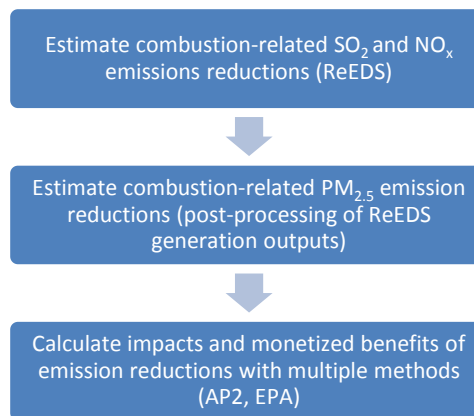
Estimate combustion-related $SO_2$ and $NO_x$ emissions reductions (ReEDS)

Estimate combustion-related $PM_{2.5}$ emission reductions (post-processing of ReEDS generation outputs)

Calculate impacts and monetized benefits of emission reductions with multiple methods (AP2, EPA)